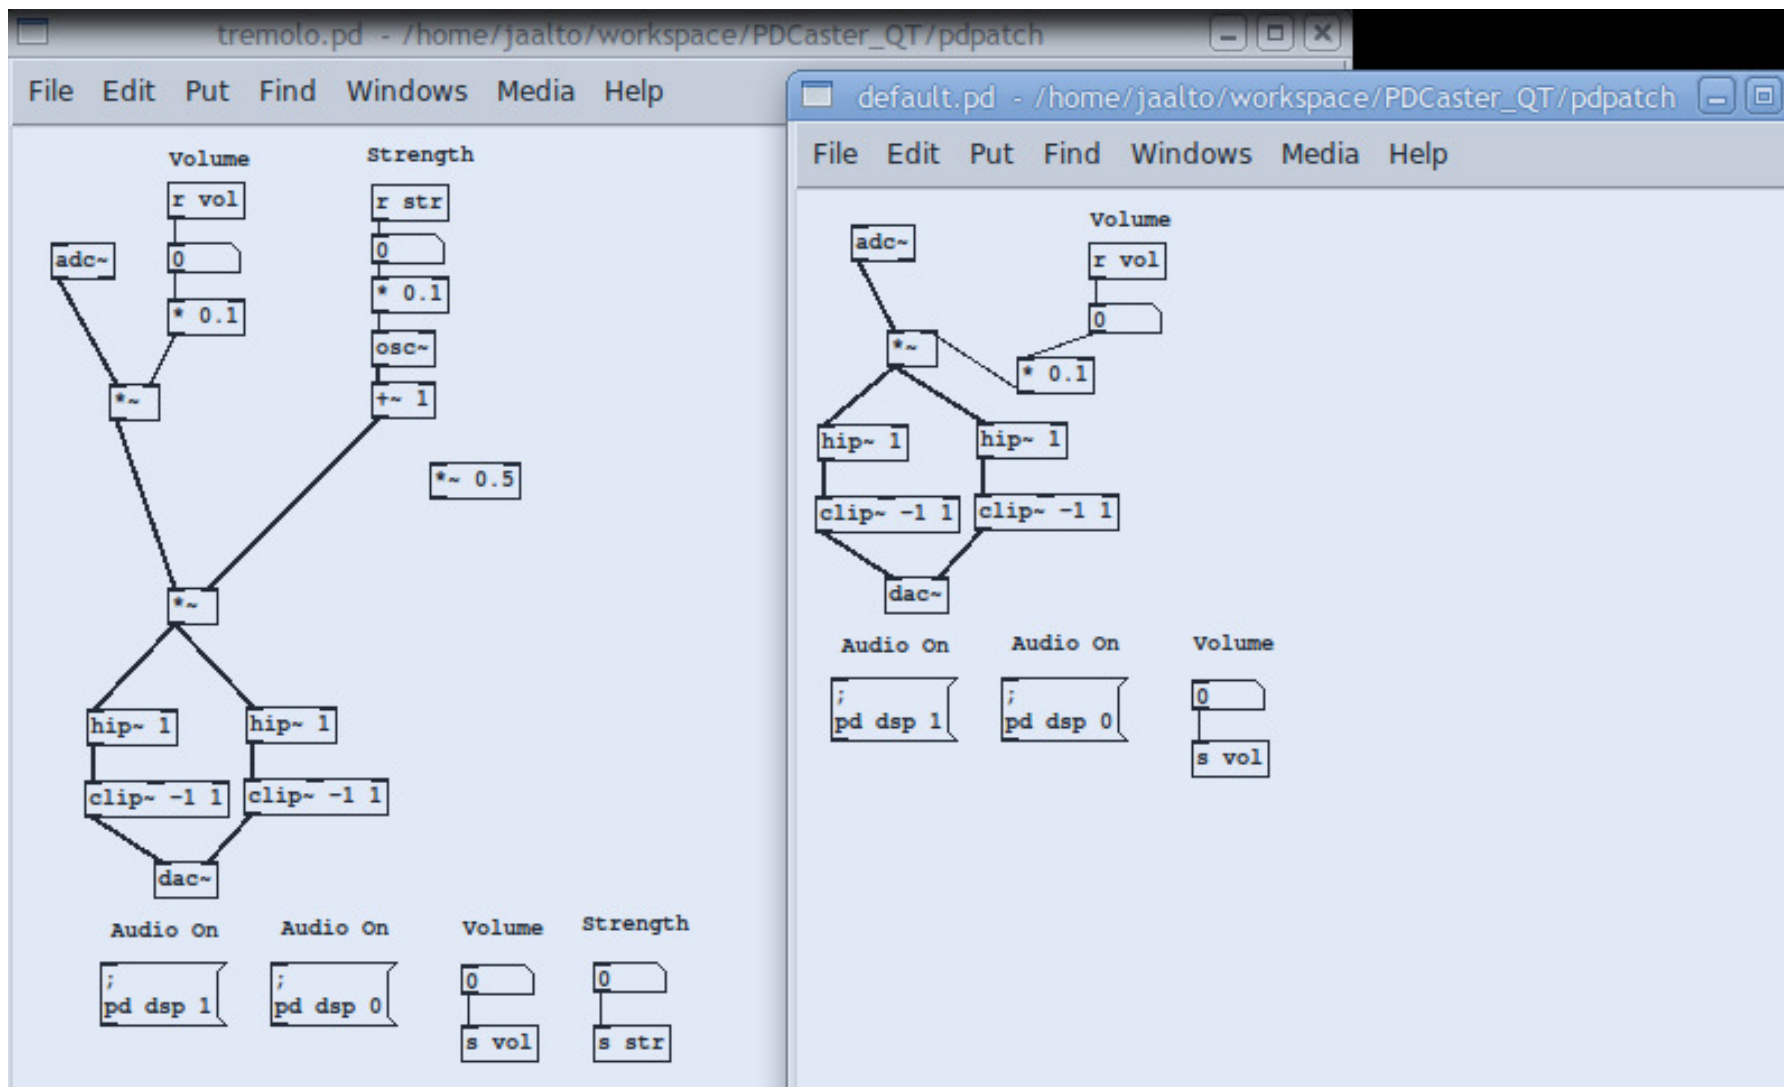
tremolo.pd - /home/jaalto/workspace/PDCaster_QT/pdpatch

File Edit Put Find Windows Media Help

Volume

r vol

0

* 0.1

Strength

r str

0

* 0.1

osc~

+~ 1

adc~

*~

*~ 0.5

*~

hip~ 1

hip~ 1

clip~ -1 1

clip~ -1 1

dac~

Audio On

; pd dsp 1

Audio On

; pd dsp 0

Volume

0

s vol

Strength

0

s str

default.pd - /home/jaalto/workspace/PDCaster_QT/pdpatch

File Edit Put Find Windows Media Help

adc~

Volume

r vol

0

*~

* 0.1

hip~ 1

hip~ 1

clip~ -1 1

clip~ -1 1

dac~

Audio On

; pd dsp 1

Audio On

; pd dsp 0

Volume

0

s vol